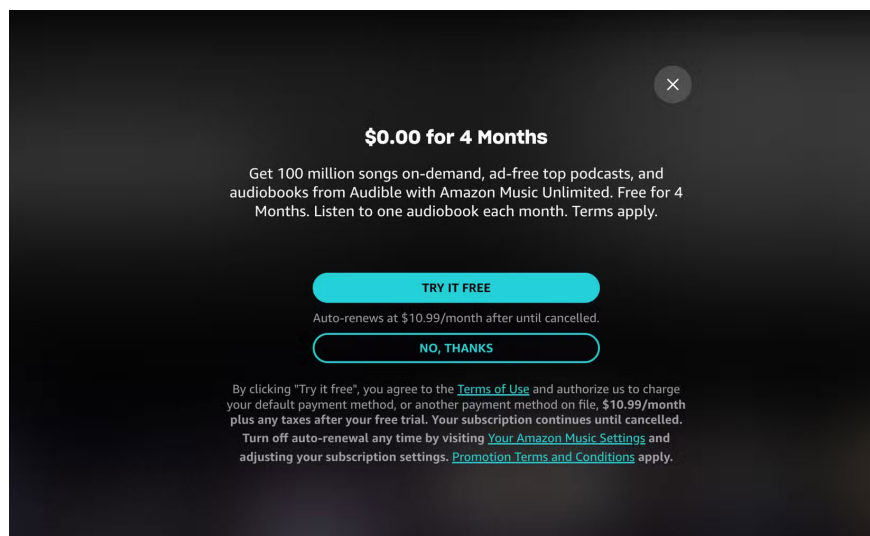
×

$0.00 for 4 Months

Get 100 million songs on-demand, ad-free top podcasts, and audiobooks from Audible with Amazon Music Unlimited. Free for 4 Months. Listen to one audiobook each month. Terms apply.

TRY IT FREE

Auto-renews at $10.99/month after until cancelled.

NO, THANKS

By clicking "Try it free", you agree to the Terms of Use and authorize us to charge your default payment method, or another payment method on file, $10.99/month plus any taxes after your free trial. Your subscription continues until cancelled. Turn off auto-renewal any time by visiting Your Amazon Music Settings and adjusting your subscription settings. Promotion Terms and Conditions apply.